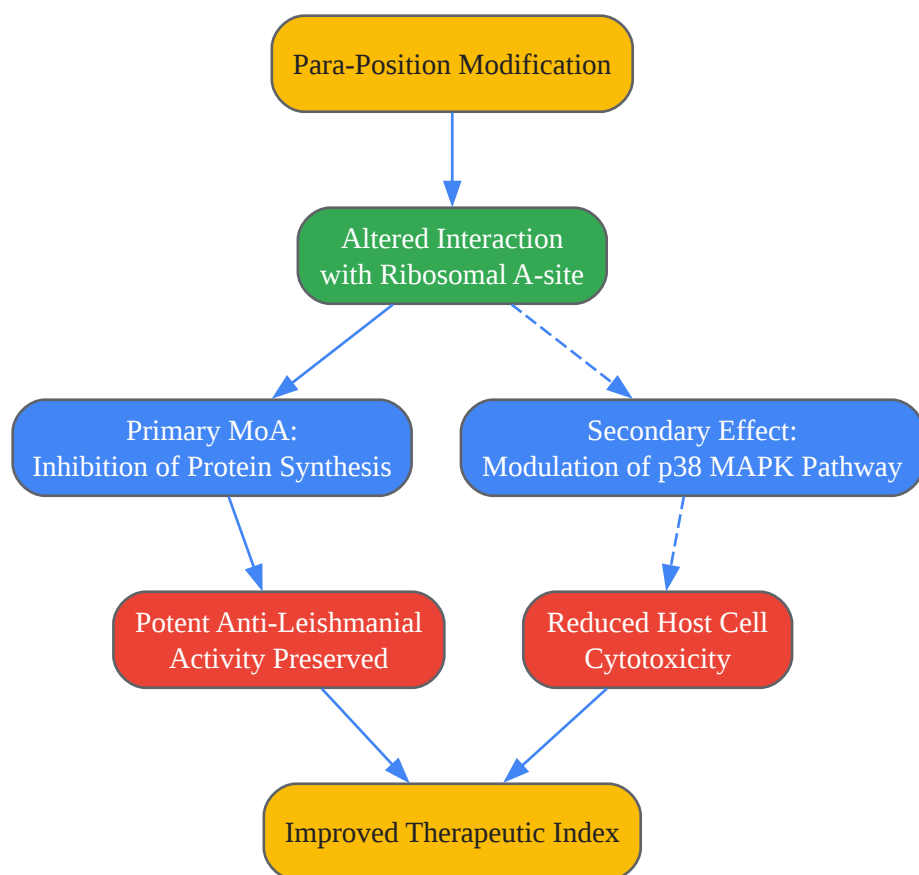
Para-Position Modification

Altered Interaction with Ribosomal A-site

Primary MoA: Inhibition of Protein Synthesis

Secondary Effect: Modulation of p38 MAPK Pathway

Potent Anti-Leishmanial Activity Preserved

Reduced Host Cell Cytotoxicity

Improved Therapeutic Index